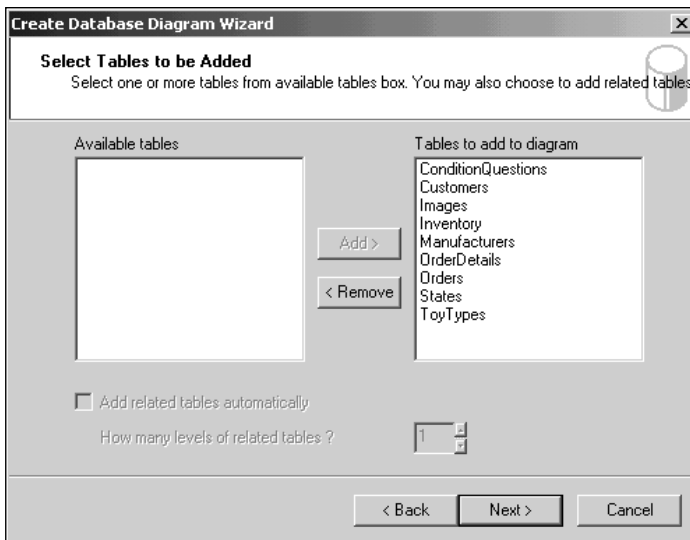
Create Database Diagram Wizard

×

Select Tables to be Added

Select one or more tables from available tables box. You may also choose to add related tables

Available tables

Tables to add to diagram

ConditionQuestions
Customers
Images
Inventory
Manufacturers
OrderDetails
Orders
States
ToyTypes

Add >

< Remove

Add related tables automatically

How many levels of related tables ?

1

< Back

Next >

Cancel